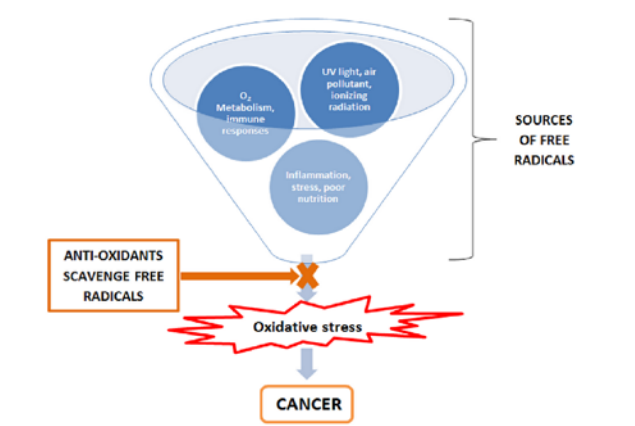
$O_2$ Metabolism, Immune responses

UV light, air pollutant, ionizing radiation

Inflammation, stress, poor nutrition

SOURCES OF FREE RADICALS

ANTI-OXIDANTS SCAVENGE FREE RADICALS

Oxidative stress

CANCER